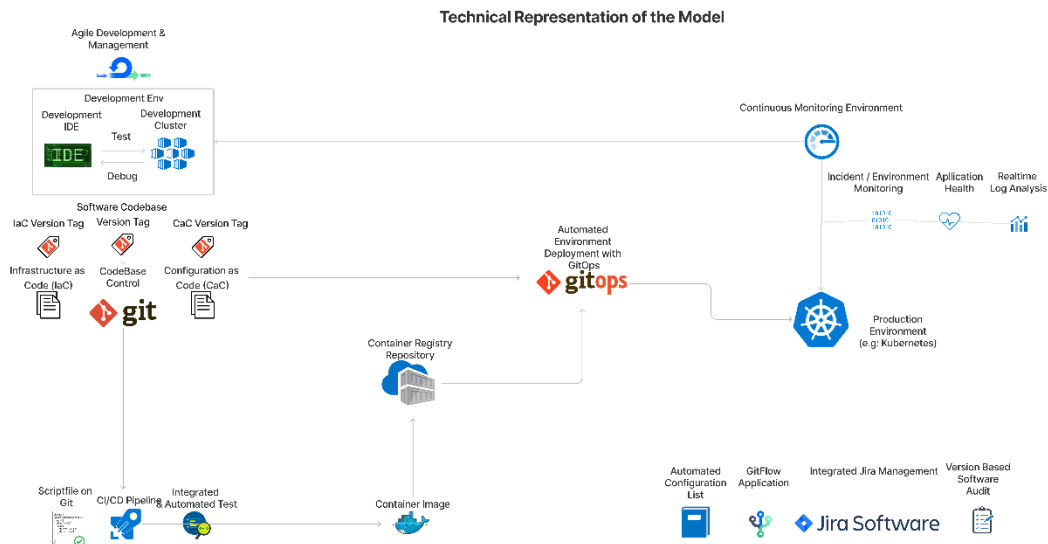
Technical Representation of the Model

Agile Development & Management

Development Env

Development IDE

Test

Development Cluster

IDE

Debug

Continuous Monitoring Environment

Incident / Environment Monitoring

Application Health

Realtime Log Analysis

Software Codebase Version Tag

IaC Version Tag

CaC Version Tag

Infrastructure as Code (IaC)

CodeBase Control

Configuration as Code (CaC)

git

Automated Environment Deployment with GitOps

gitops

Production Environment (e.g: Kubernetes)

Container Registry Repository

Scriptfile on Git

CI/CD Pipeline

Integrated & Automated Test

Container Image

Automated Configuration List

GitFlow Application

Integrated Jira Management

Jira Software

Version Based Software Audit